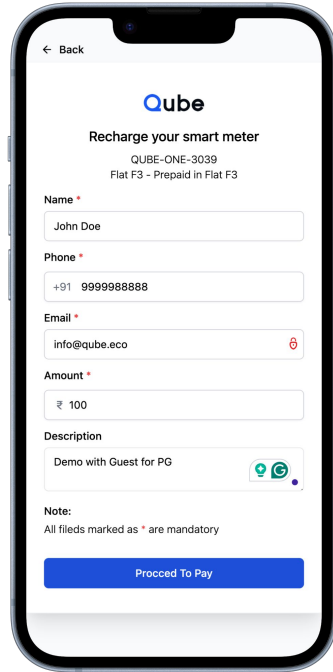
← Back

Qube

Recharge your smart meter

QUBE-ONE-3039
Flat F3 - Prepaid in Flat F3

Name *

John Doe

Phone *

+91 9999988888

Email *

info@qube.eco

Amount *

₹ 100

Description

Demo with Guest for PG

Note:
All fileds marked as * are mandatory

Procced To Pay